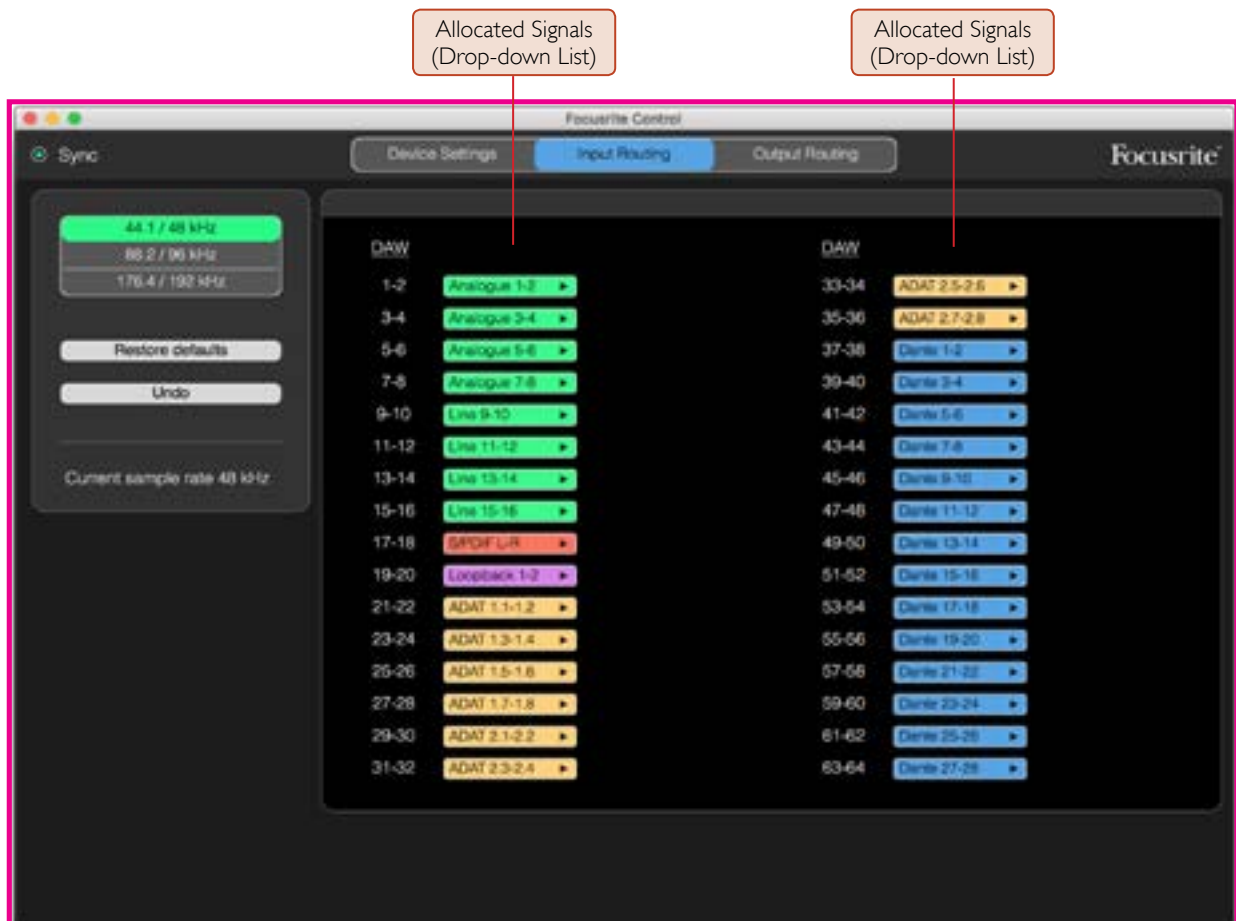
Allocated Signals (Drop-down List)

Allocated Signals (Drop-down List)

Focusrite Control

Sync

Device Settings

Input Routing

Output Routing

Focusrite

44.1 / 48 kHz
88.2 / 96 kHz
176.4 / 192 kHz

Restore defaults

Undo

Current sample rate 48 kHz

DAW

1-2 Analogue 1-2
3-4 Analogue 3-4
5-6 Analogue 5-6
7-8 Analogue 7-8
9-10 Line 9-10
11-12 Line 11-12
13-14 Line 13-14
15-16 Line 15-16
17-18 S/PDIF L-R
19-20 Loopback 1-2
21-22 ADAT 1.1-1.2
23-24 ADAT 1.3-1.4
25-26 ADAT 1.5-1.6
27-28 ADAT 1.7-1.8
29-30 ADAT 2.1-2.2
31-32 ADAT 2.3-2.4

DAW

33-34 ADAT 2.5-2.6
35-36 ADAT 2.7-2.8
37-38 Dante 1-2
39-40 Dante 3-4
41-42 Dante 5-6
43-44 Dante 7-8
45-46 Dante 9-10
47-48 Dante 11-12
49-50 Dante 13-14
51-52 Dante 15-16
53-54 Dante 17-18
55-56 Dante 19-20
57-58 Dante 21-22
59-60 Dante 23-24
61-62 Dante 25-26
63-64 Dante 27-28